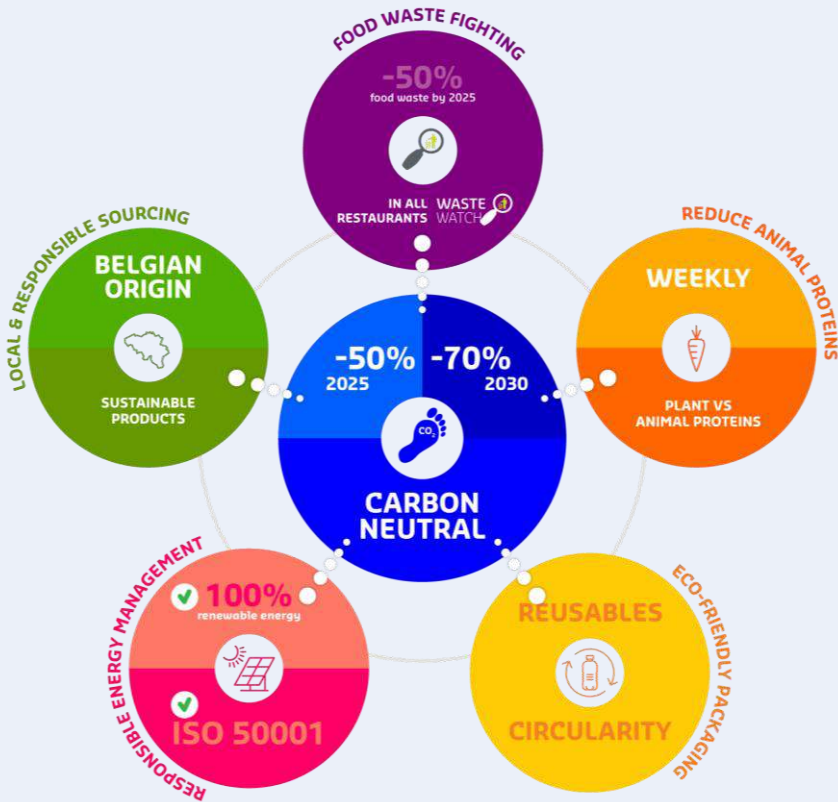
FOOD WASTE FIGHTING

-50%
food waste by 2025

IN ALL RESTAURANTS
WASTE WATCH

REDUCE ANIMAL PROTEINS

WEEKLY

PLANT VS ANIMAL PROTEINS

LOCAL & RESPONSIBLE SOURCING

BELGIAN ORIGIN

SUSTAINABLE PRODUCTS

-50%
2025

-70%
2030

$CO_2$

CARBON NEUTRAL

RESPONSIBLE ENERGY MANAGEMENT

100%
renewable energy

ISO 50001

ECO-FRIENDLY PACKAGING

REUSABLES

CIRCULARITY